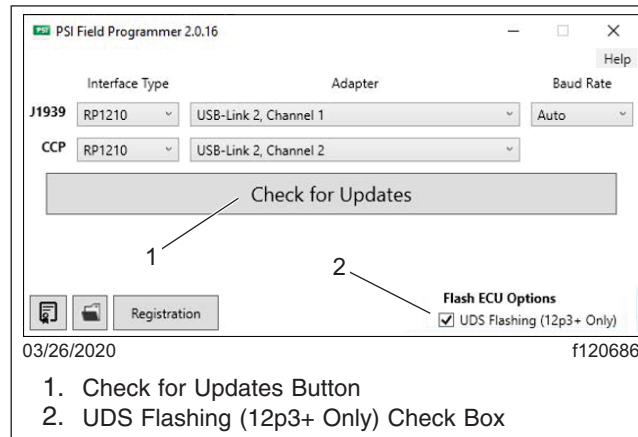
PSI PSI Field Programmer 2.0.16

Help

Interface Type

Adapter

Baud Rate

J1939 RP1210

USB-Link 2, Channel 1

Auto

CCP RP1210

USB-Link 2, Channel 2

Check for Updates

1

2

Flash ECU Options

Registration

☑ UDS Flashing (12p3+ Only)

03/26/2020

f120686

1. Check for Updates Button
2. UDS Flashing (12p3+ Only) Check Box